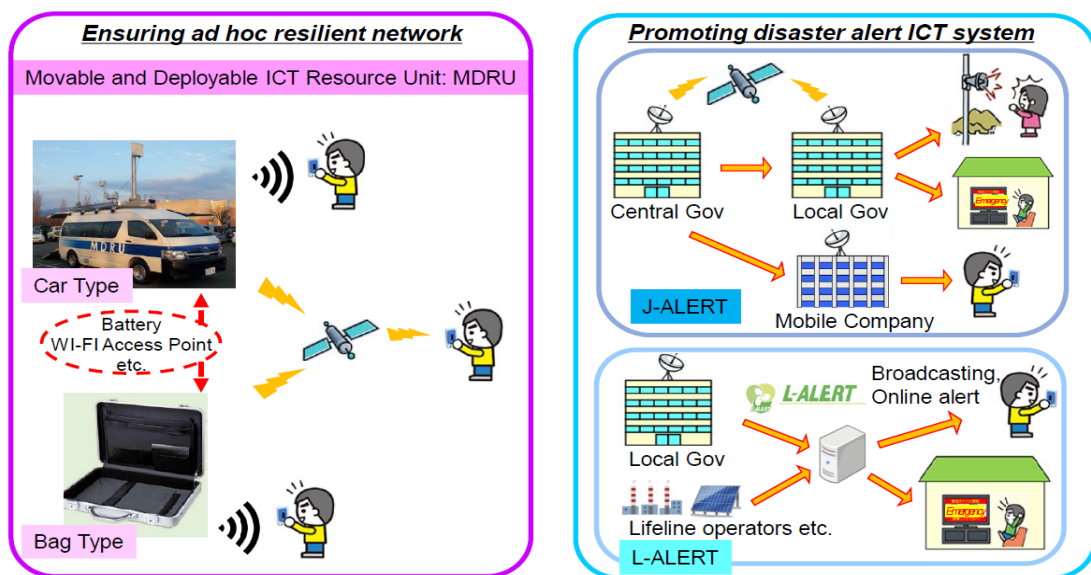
Ensuring ad hoc resilient network

Movable and Deployable ICT Resource Unit: MDRU

MDRU

Car Type

Battery
WI-FI Access Point
etc.

Bag Type

Promoting disaster alert ICT system

Central Gov

Local Gov

Emergency

Mobile Company

J-ALERT

L-ALERT

Broadcasting, Online alert

Local Gov

Lifeline operators etc.

Emergency

L-ALERT